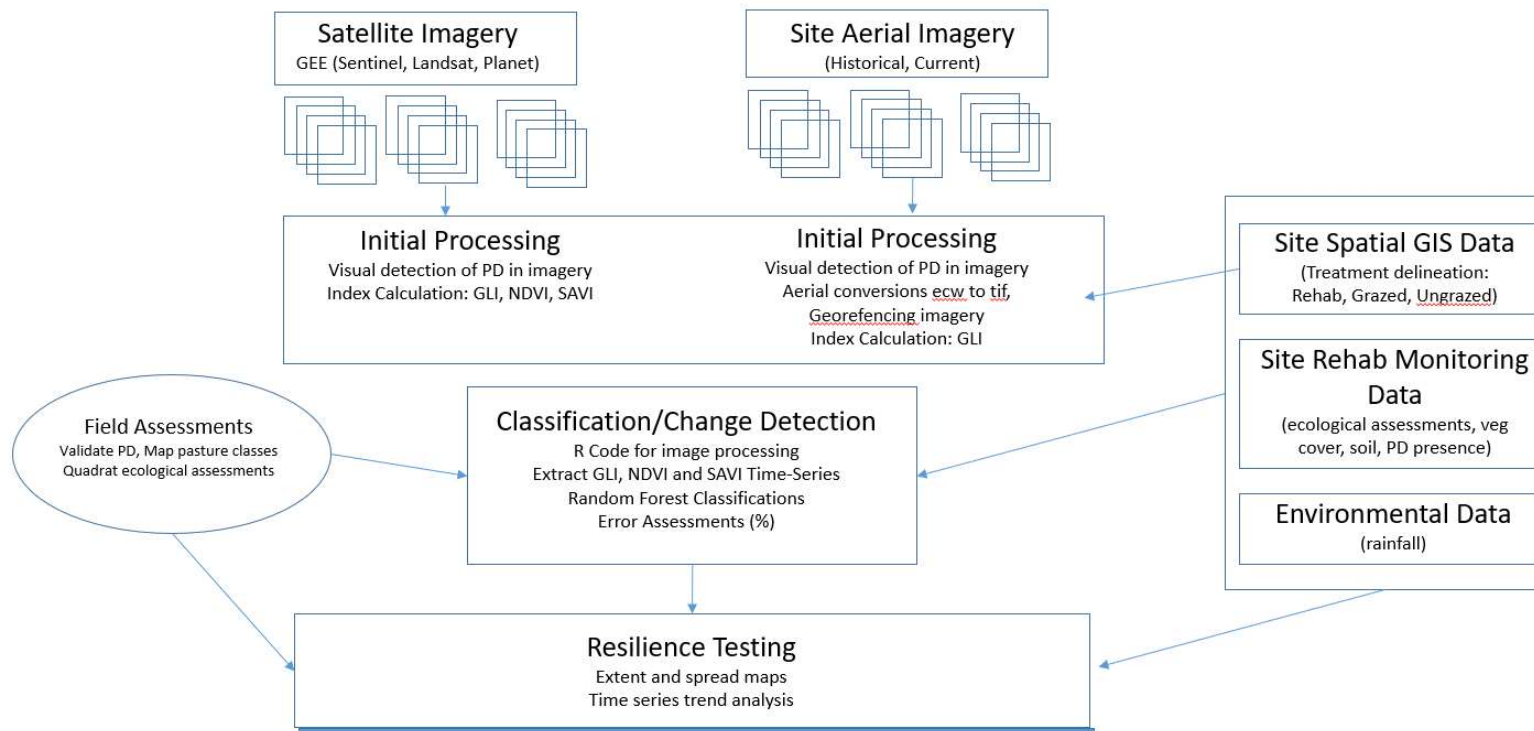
Satellite Imagery
GEE (Sentinel, Landsat, Planet)

Site Aerial Imagery
(Historical, Current)

Initial Processing
Visual detection of PD in imagery
Index Calculation: GLI, NDVI, SAVI

Initial Processing
Visual detection of PD in imagery
Aerial conversions ecw to tif,
Georefencing imagery
Index Calculation: GLI

Site Spatial GIS Data
(Treatment delineation: Rehab, Grazed, Ungrazed)

Site Rehab Monitoring Data
(ecological assessments, veg cover, soil, PD presence)

Environmental Data
(rainfall)

Field Assessments
Validate PD, Map pasture classes
Quadrat ecological assessments

Classification/Change Detection
R Code for image processing
Extract GLI, NDVI and SAVI Time-Series
Random Forest Classifications
Error Assessments (%)

Resilience Testing
Extent and spread maps
Time series trend analysis